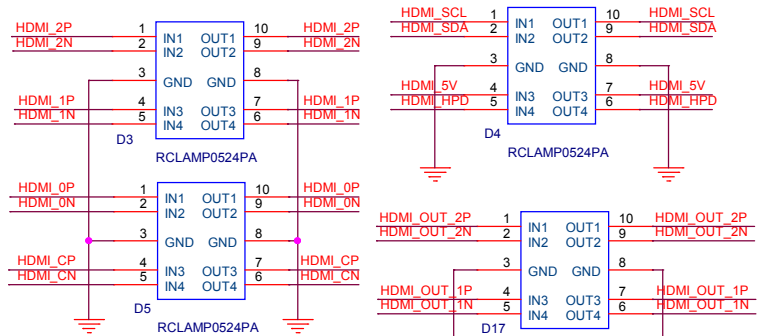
HDMI_2P 1 IN1 OUT1 10 HDMI_2P
HDMI_2N 2 IN2 OUT2 9 HDMI_2N
3 GND GND 8
HDMI_1P 4 IN3 OUT3 7 HDMI_1P
HDMI_1N 5 IN4 OUT4 6 HDMI_1N
D3
RCLAMP0524PA

HDMI_SCL 1 IN1 OUT1 10 HDMI_SCL
HDMI_SDA 2 IN2 OUT2 9 HDMI_SDA
3 GND GND 8
HDMI_5V 4 IN3 OUT3 7 HDMI_5V
HDMI_HPD 5 IN4 OUT4 6 HDMI_HPD
D4
RCLAMP0524PA

HDMI_0P 1 IN1 OUT1 10 HDMI_0P
HDMI_0N 2 IN2 OUT2 9 HDMI_0N
3 GND GND 8
HDMI_CP 4 IN3 OUT3 7 HDMI_CP
HDMI_CN 5 IN4 OUT4 6 HDMI_CN
D5
RCLAMP0524PA

HDMI_OUT_2P 1 IN1 OUT1 10 HDMI_OUT_2P
HDMI_OUT_2N 2 IN2 OUT2 9 HDMI_OUT_2N
3 GND GND 8
HDMI_OUT_1P 4 IN3 OUT3 7 HDMI_OUT_1P
HDMI_OUT_1N 5 IN4 OUT4 6 HDMI_OUT_1N
D17